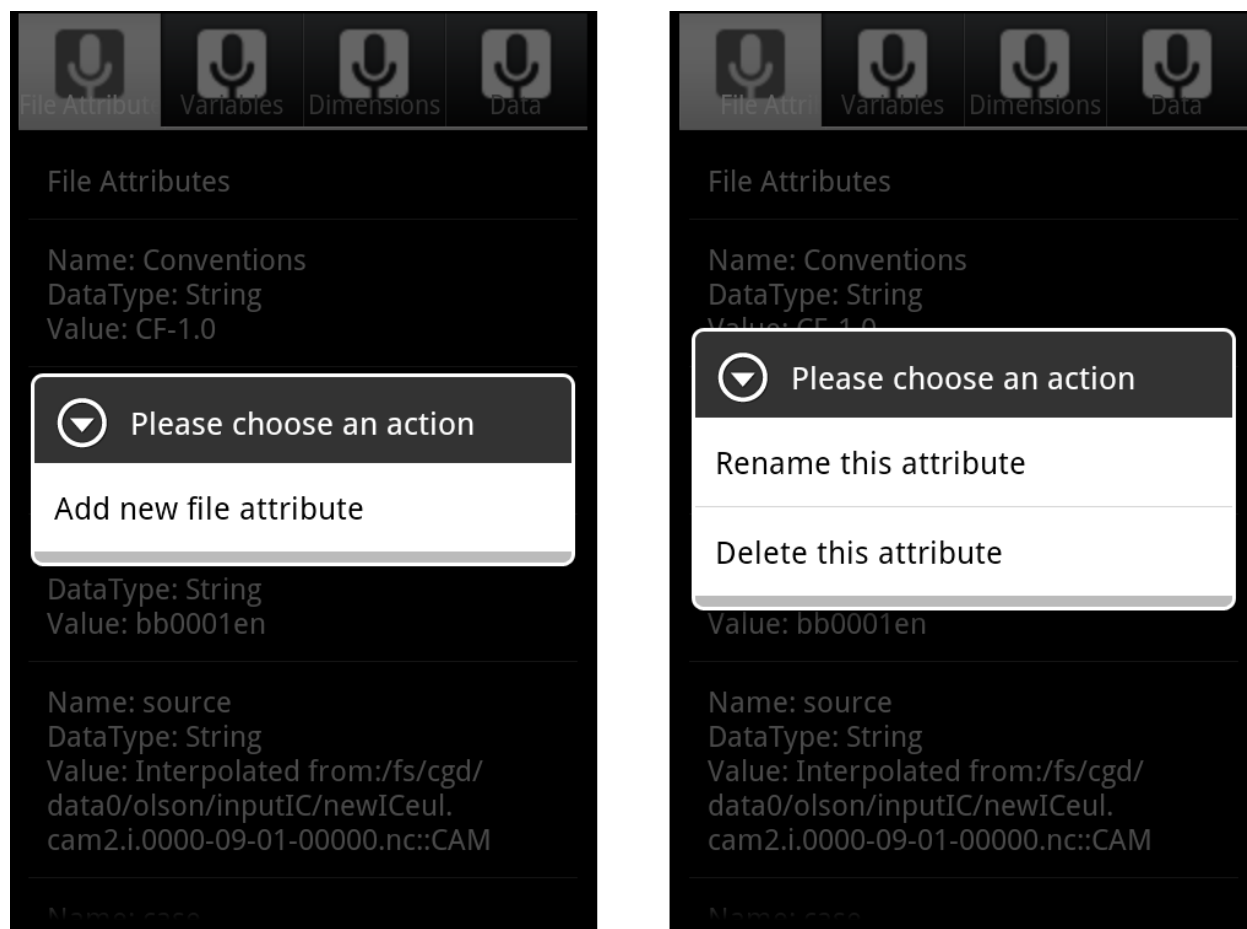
File Attribut Variables Dimensions Data

File Attributes

Name: Conventions
DataType: String
Value: CF-1.0

Please choose an action

Add new file attribute

DataType: String
Value: bb0001en

Name: source
DataType: String
Value: Interpolated from:/fs/cgd/data0/olson/inputIC/newICeul.cam2.i.0000-09-01-00000.nc::CAM

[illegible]

File Attri Variables Dimensions Data

File Attributes

Name: Conventions
DataType: String
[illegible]

Please choose an action

Rename this attribute

Delete this attribute

Value: bb0001en

Name: source
DataType: String
Value: Interpolated from:/fs/cgd/data0/olson/inputIC/newICeul.cam2.i.0000-09-01-00000.nc::CAM

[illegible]